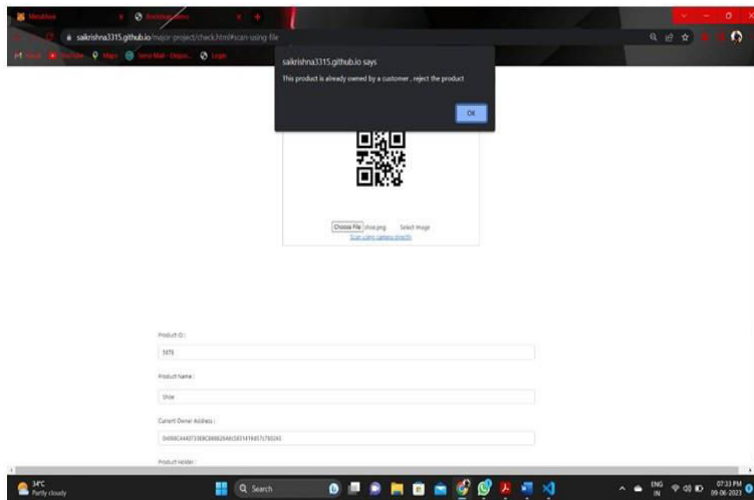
Metamask
saikrishna3315.github.io/major-project/check.html#scan-using-file
Gmail YouTube Maps
saikrishna3315.github.io says
This product is already owned by a customer , reject the product
OK
Choose File shoe.png Select Image
Scan using camera directly
Product ID :
5678
Product Name :
Shoe
Current Owner Address :
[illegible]
Product Holder :
34°C
Partly cloudy
Search
ENG
IN
07:33 PM
09-06-2023